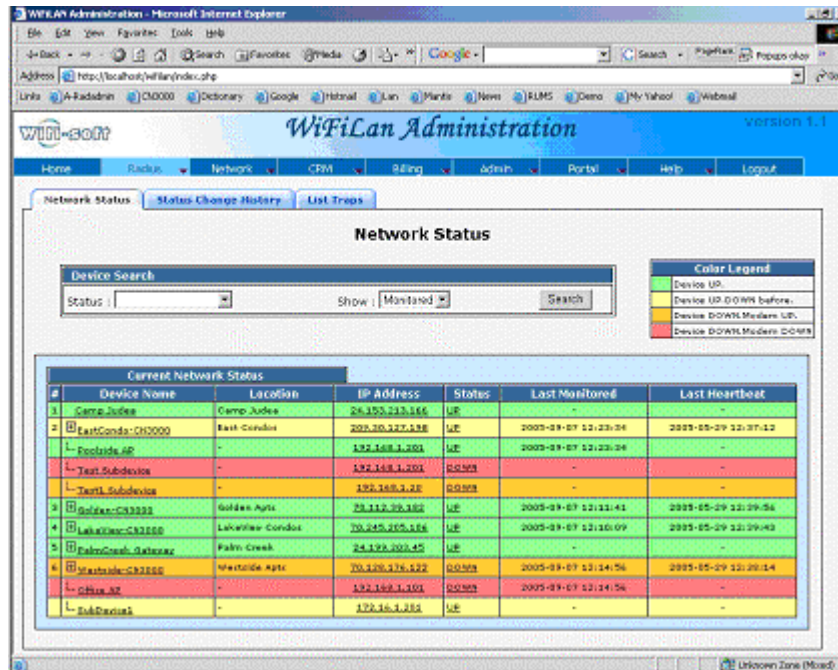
WiFiLAN Administration - Microsoft Internet Explorer

File Edit View Favorites Tools Help

Back Search Favorites Media Google Search PageRank Popups okay

Address http://localhost/wifilan/index.php

Links A-Radadmin CN3000 Dictionary Google Hotmail Lan Mantis News RLMS Demo My Yahoo! Webmail

wifi-soft

WiFiLan Administration

version 1.1

Home | Radius | Network | CRM | Billing | Admin | Portal | Help | Logout

Network Status | Status Change History | List Traps

Network Status

Device Search

Status : Show : Monitored Search

Color Legend

Device UP.
Device UP.DOWN before.
Device DOWN.Modem UP.
Device DOWN.Modem DOWN

Current Network Status

| # | Device Name | Location | IP Address | Status | Last Monitored | Last Heartbeat |
|---|---|---|---|---|---|---|
| 1 | Camp Judea | Camp Judea | 24.153.213.166 | UP | - | - |
| 2 | EastCondo-CN3000 | East Condos | 209.30.127.198 | UP | 2005-09-07 12:23:34 | 2005-05-29 12:37:12 |
| | Poolside AP | - | 192.168.1.201 | UP | 2005-09-07 12:23:34 | - |
| | Test Subdevice | - | 192.168.1.201 | DOWN | - | - |
| | Test1 Subdevice | - | 192.168.1.20 | DOWN | - | - |
| 3 | Golden-CN3000 | Golden Apts | 70.112.39.182 | UP | 2005-09-07 12:11:41 | 2005-05-29 12:39:56 |
| 4 | LakeView-CN3000 | LakeView Condos | 70.245.205.186 | UP | 2005-09-07 12:10:09 | 2005-05-29 12:39:43 |
| 5 | PalmCreek Gateway | Palm Creek | 24.199.203.45 | UP | - | - |
| 6 | Westside-CN3000 | Westside Apts | 70.120.176.122 | DOWN | 2005-09-07 12:14:56 | 2005-05-29 12:28:14 |
| | Office AP | - | 192.168.1.101 | DOWN | 2005-09-07 12:14:56 | - |
| | SubDevice1 | - | 172.16.1.201 | UP | - | - |

Unknown Zone (Mixed)